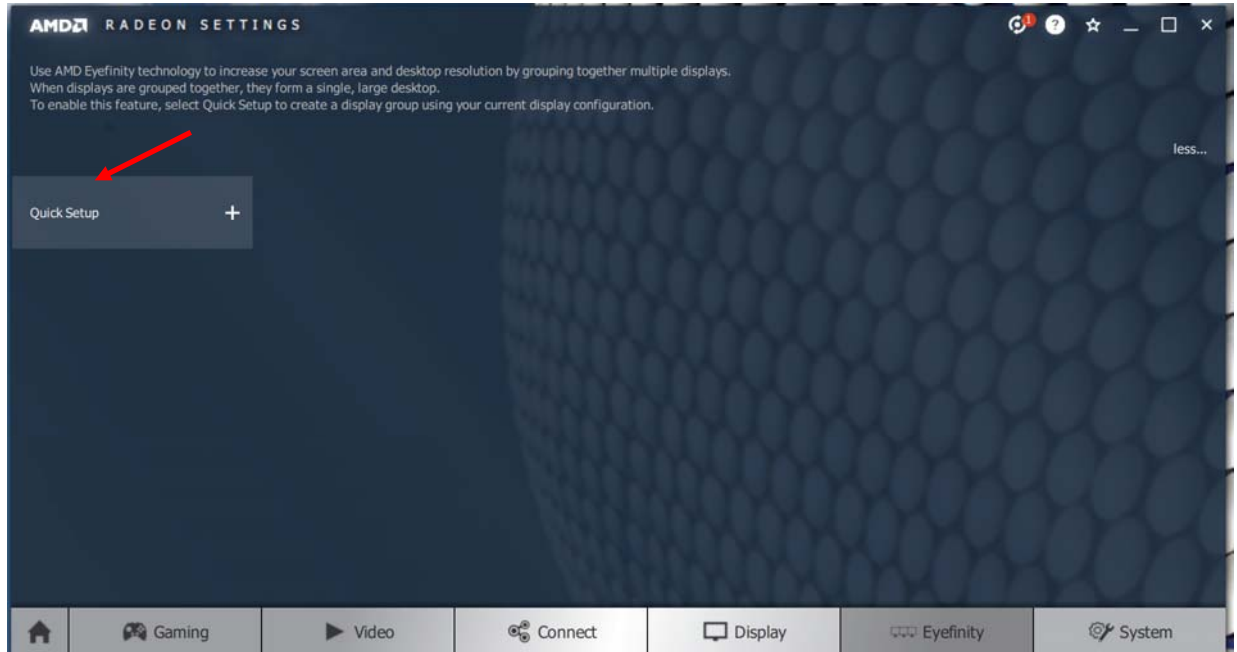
AMD RADEON SETTINGS

1

Use AMD Eyefinity technology to increase your screen area and desktop resolution by grouping together multiple displays.
When displays are grouped together, they form a single, large desktop.
To enable this feature, select Quick Setup to create a display group using your current display configuration.

less...

Quick Setup +

Gaming Video Connect Display Eyefinity System